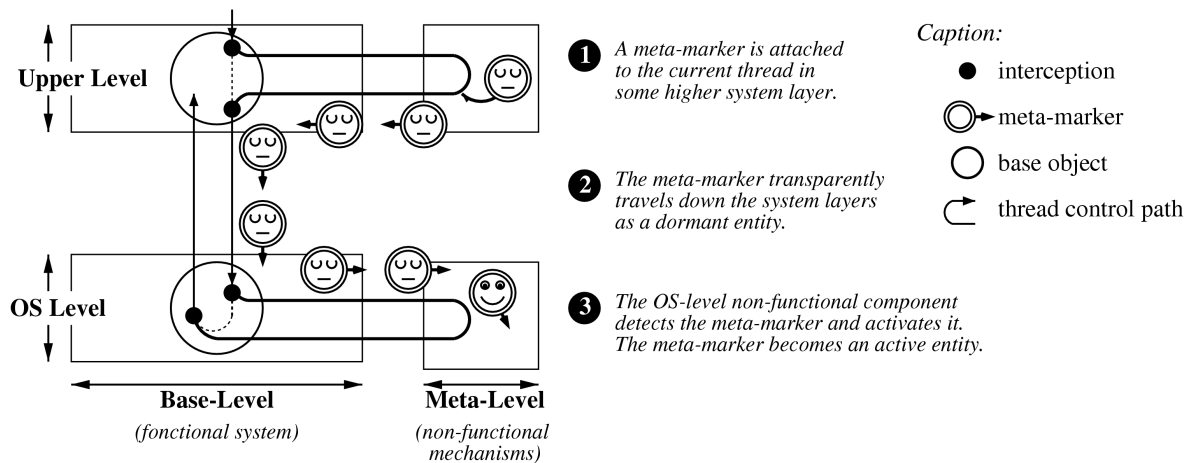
Upper Level

OS Level

Base-Level
(fonctional system)

Meta-Level
(non-functional mechanisms)

1 A meta-marker is attached to the current thread in some higher system layer.

2 The meta-marker transparently travels down the system layers as a dormant entity.

3 The OS-level non-functional component detects the meta-marker and activates it. The meta-marker becomes an active entity.

Caption:
interception
meta-marker
base object
thread control path